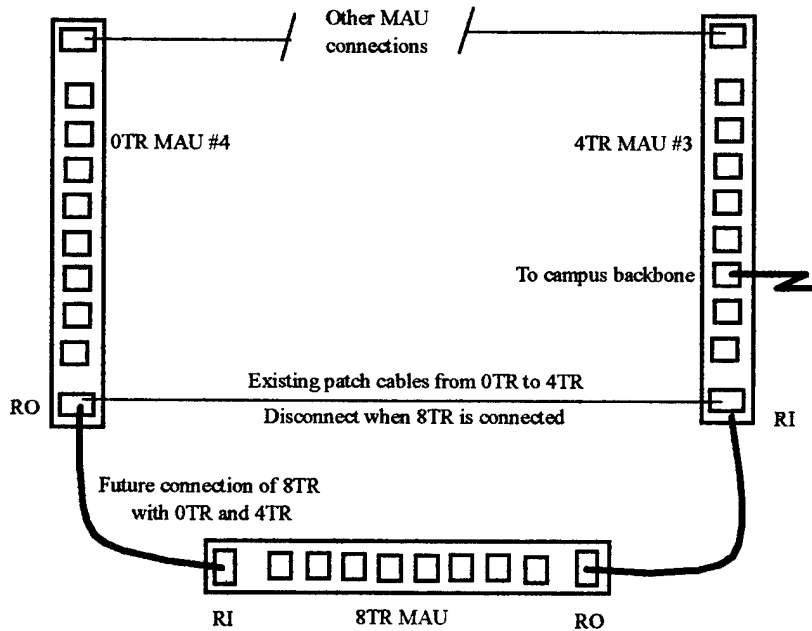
Other MAU connections

0TR MAU #4

4TR MAU #3

To campus backbone

Existing patch cables from 0TR to 4TR

Disconnect when 8TR is connected

RO

RI

Future connection of 8TR with 0TR and 4TR

RI

8TR MAU

RO